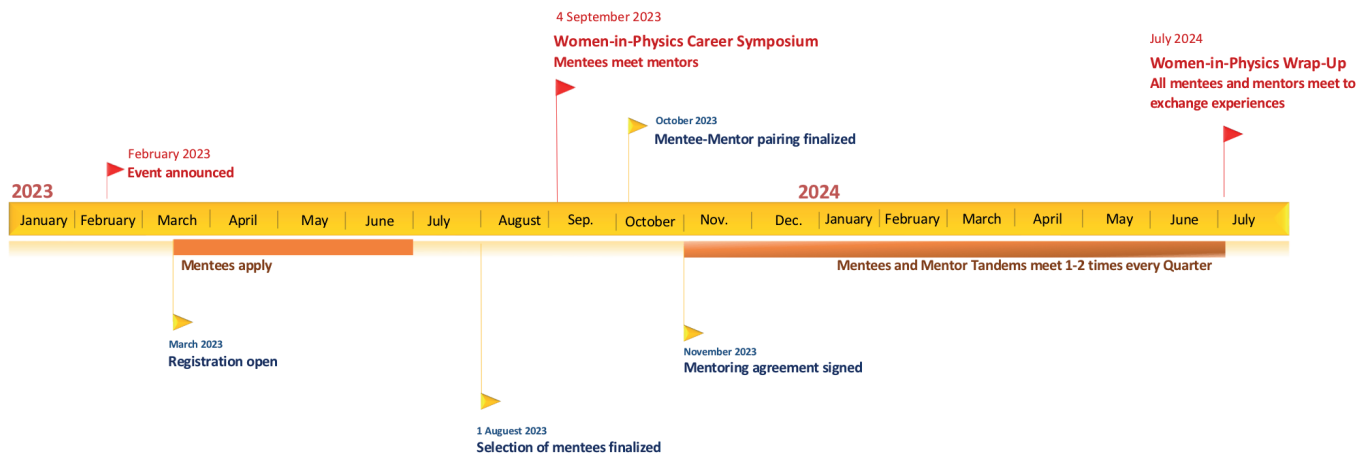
4 September 2023
Women-in-Physics Career Symposium
Mentees meet mentors

July 2024
Women-in-Physics Wrap-Up
All mentees and mentors meet to exchange experiences

October 2023
Mentee-Mentor pairing finalized

February 2023
Event announced

2023

2024

January | February | March | April | May | June | July | August | Sep. | October | Nov. | Dec. | January | February | March | April | May | June | July

Mentees apply

Mentees and Mentor Tandems meet 1-2 times every Quarter

March 2023
Registration open

November 2023
Mentoring agreement signed

1 August 2023
Selection of mentees finalized